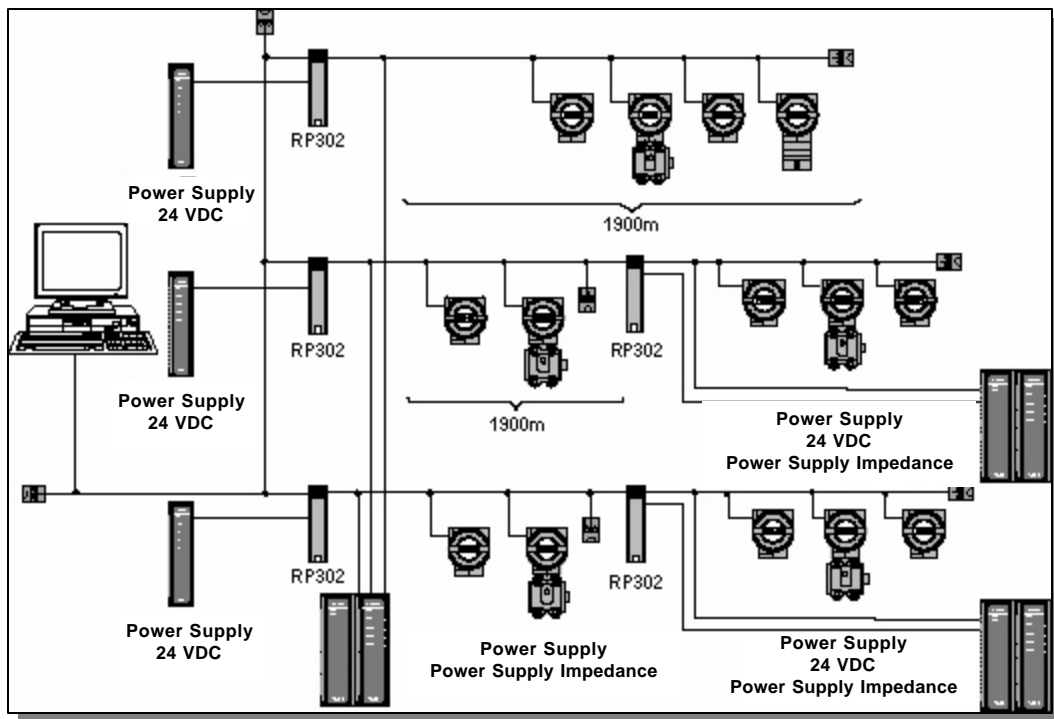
RP302

Power Supply
24 VDC

1900m

RP302

RP302

Power Supply
24 VDC

1900m

Power Supply
24 VDC
Power Supply Impedance

RP302

RP302

Power Supply
24 VDC

Power Supply
Power Supply Impedance

Power Supply
24 VDC
Power Supply Impedance